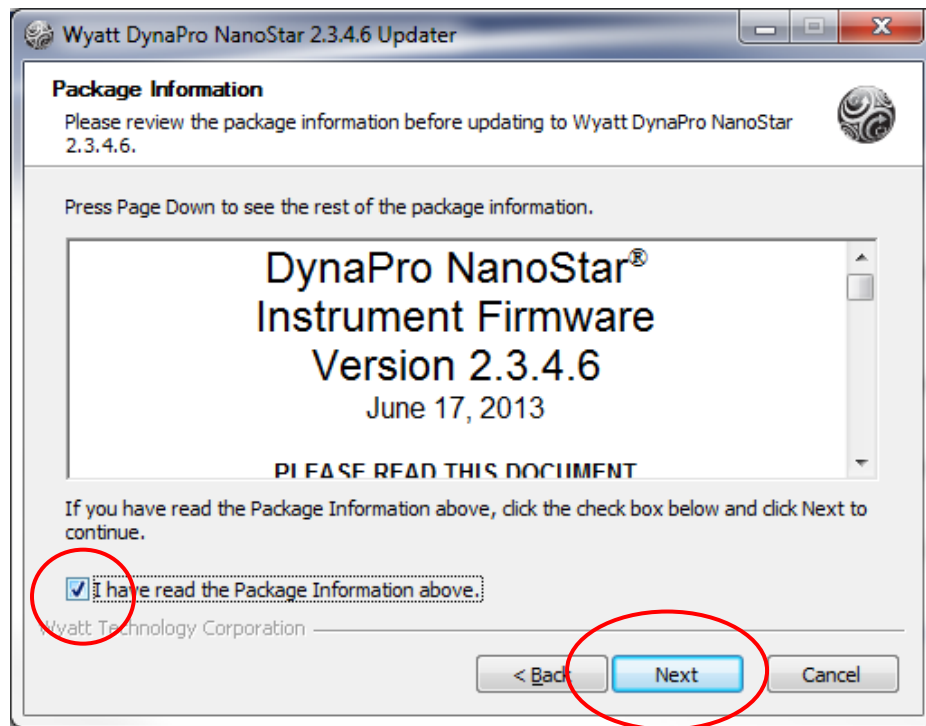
Wyatt DynaPro NanoStar 2.3.4.6 Updater

Package Information

Please review the package information before updating to Wyatt DynaPro NanoStar 2.3.4.6.

Press Page Down to see the rest of the package information.

DynaPro NanoStar®
Instrument Firmware
Version 2.3.4.6
June 17, 2013

PLEASE READ THIS DOCUMENT

If you have read the Package Information above, click the check box below and click Next to continue.

I have read the Package Information above.

Wyatt Technology Corporation

< Back

Next

Cancel